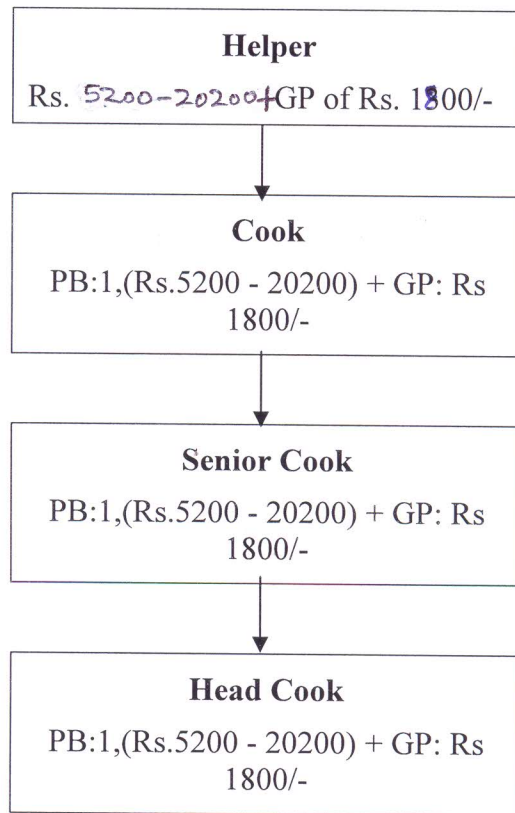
**Helper**

Rs. 5200-20200+GP of Rs. 1800/-

**Cook**

PB:1,(Rs.5200 - 20200) + GP: Rs 1800/-

**Senior Cook**

PB:1,(Rs.5200 - 20200) + GP: Rs 1800/-

**Head Cook**

PB:1,(Rs.5200 - 20200) + GP: Rs 1800/-